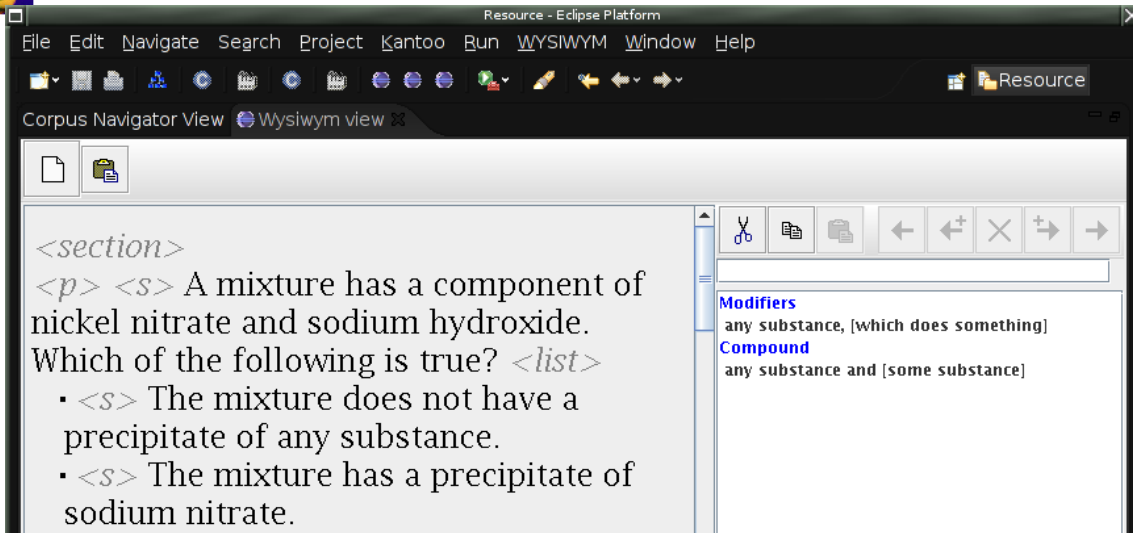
Resource - Eclipse Platform

File Edit Navigate Search Project Kantoo Run WYSIWYM Window Help

Resource

Corpus Navigator View Wysiwym view

<section>
<p> <s> A mixture has a component of nickel nitrate and sodium hydroxide. Which of the following is true? <list>
· <s> The mixture does not have a precipitate of any substance.
· <s> The mixture has a precipitate of sodium nitrate.

Modifiers
any substance, [which does something]
Compound
any substance and [some substance]